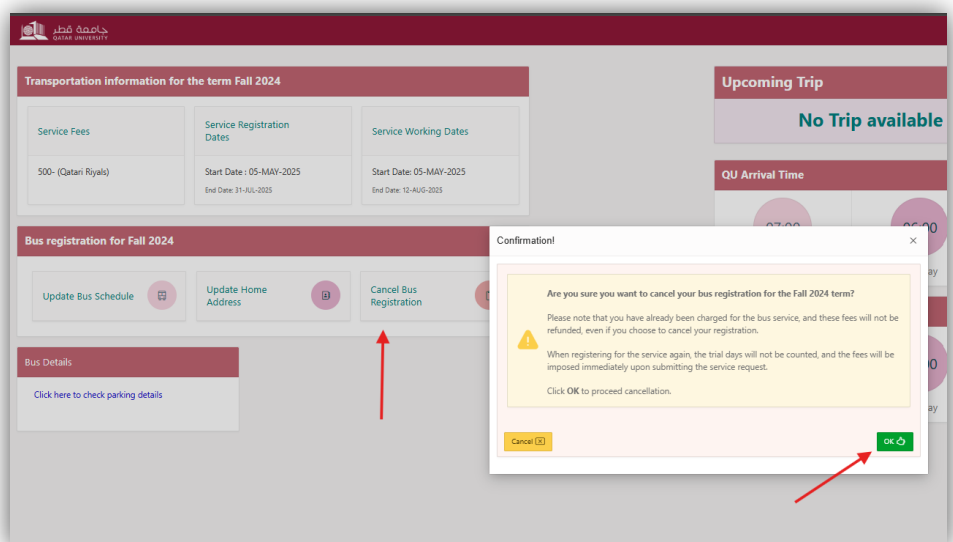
جامعة قطر QATAR UNIVERSITY

Transportation information for the term Fall 2024

Service Fees

500- (Qatari Riyals)

Service Registration Dates

Start Date : 05-MAY-2025

End Date: 31-JUL-2025

Service Working Dates

Start Date: 05-MAY-2025

End Date: 12-AUG-2025

Upcoming Trip

No Trip available

QU Arrival Time

07:00

06:00

ay

ay

Bus registration for Fall 2024

Update Bus Schedule

Update Home Address

Cancel Bus Registration

Bus Details

Click here to check parking details

Confirmation!

×

Are you sure you want to cancel your bus registration for the Fall 2024 term?

Please note that you have already been charged for the bus service, and these fees will not be refunded, even if you choose to cancel your registration.

When registering for the service again, the trial days will not be counted, and the fees will be imposed immediately upon submitting the service request.

Click OK to proceed cancellation.

Cancel

OK